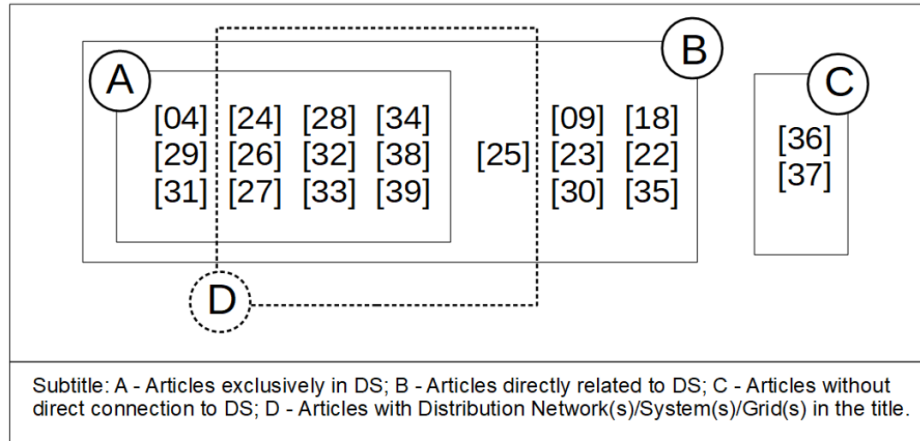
A

[04] [24] [28] [34]
[29] [26] [32] [38]
[31] [27] [33] [39]

[25]

B

[09] [18]
[23] [22]
[30] [35]

C

[36]
[37]

D

Subtitle: A - Articles exclusively in DS; B - Articles directly related to DS; C - Articles without direct connection to DS; D - Articles with Distribution Network(s)/System(s)/Grid(s) in the title.